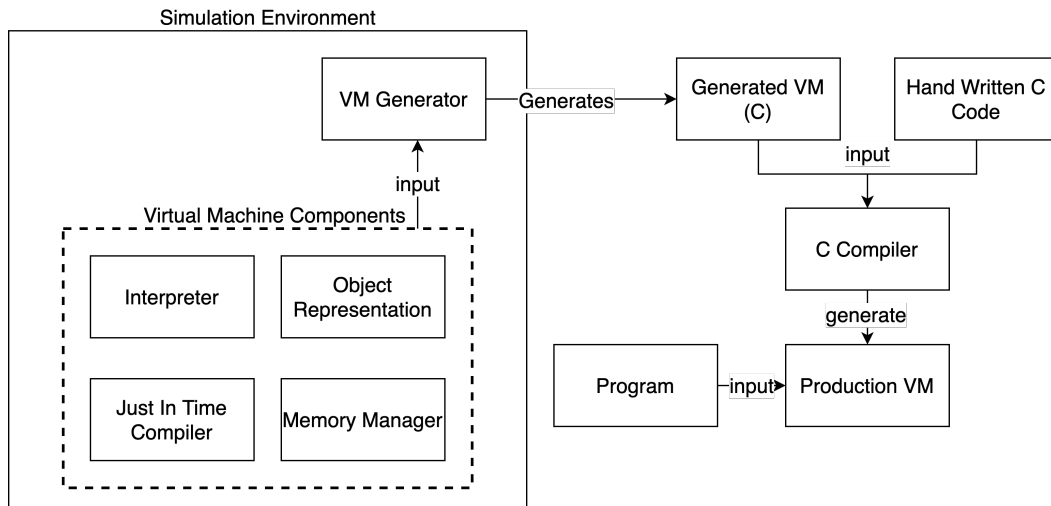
Simulation Environment

VM Generator

Generates

Generated VM (C)

Hand Written C Code

input

input

Virtual Machine Components

Interpreter

Object Representation

Just In Time Compiler

Memory Manager

C Compiler

generate

Program

input

Production VM